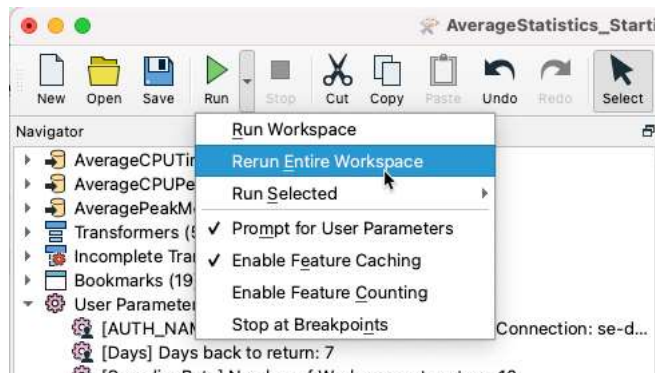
AverageStatistics_Starti

New
Open
Save
Run
Stop
Cut
Copy
Paste
Undo
Redo
Select

Navigator

AverageCPUTi
AverageCPUPe
AveragePeakM
Transformers (5
Incomplete Tra
Bookmarks (19
User Paramete
[AUTH_NAM
Connection: se-d...
[Days] Days back to return: 7

Run Workspace
Rerun Entire Workspace
Run Selected
✓ Prompt for User Parameters
✓ Enable Feature Caching
Enable Feature Counting
Stop at Breakpoints